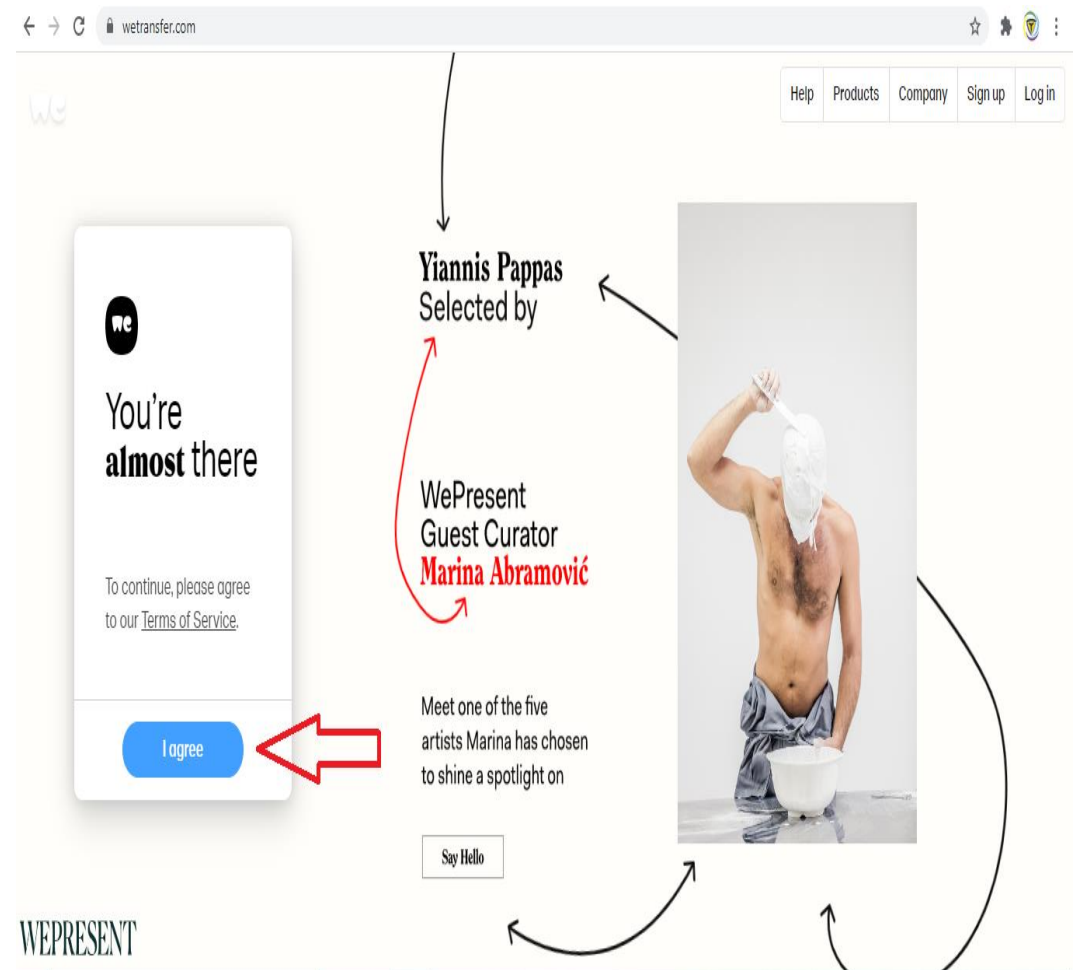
wetransfer.com

we

Help Products Company Sign up Log in

we

You're **almost** there

To continue, please agree to our Terms of Service.

I agree

Yiannis Pappas
Selected by

WePresent
Guest Curator
Marina Abramović

Meet one of the five artists Marina has chosen to shine a spotlight on

Say Hello

WEPRESENT